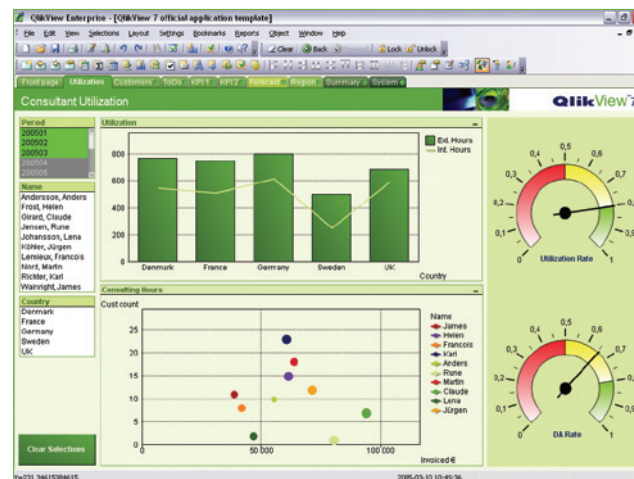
QlikView Enterprise - [QlikView 7 official application template]

File Edit View Selections Layout Settings Bookmarks Reports Object Window Help

Clear Back Lock Unlock

Front page Utilization Customers ToDo KPI 1 KPI 2 Forecast Region Summary System

Consultant Utilization

QlikView 7

Period
200501
200502
200503
200504
200505

Name
Andersson, Anders
Frost, Helen
Girard, Claude
Jensen, Rune
Johansson, Lena
Köhler, Jürgen
Lemieux, Francois
Nord, Martin
Richter, Karl
Wainright, James

Country
Denmark
France
Germany
Sweden
UK

Clear Selections

Utilization

800
600
400
200
0

Denmark France Germany Sweden UK

Country

Ext. Hours
Int. Hours

Consulting Hours

Cust count

25
20
15
10
5
0

0 50 000 100 000

Invoiced €

Name
James
Helen
Francois
Karl
Anders
Rune
Martin
Claude
Lena
Jürgen

0,1 0,2 0,3 0,4 0,5 0,6 0,7 0,8 0,9 0 1

Utilization Rate

0,1 0,2 0,3 0,4 0,5 0,6 0,7 0,8 0,9 0 1

DA Rate

2005-03-10 10:49:36